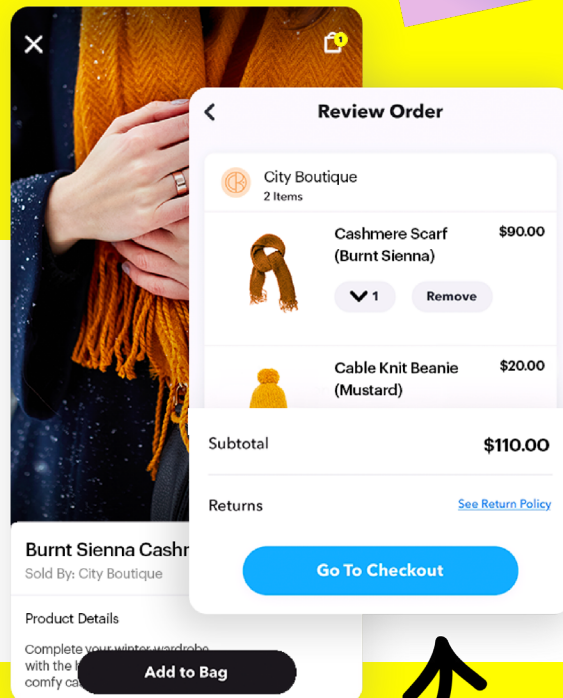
1

Review Order

City Boutique
2 Items

Cashmere Scarf (Burnt Sienna)
$90.00
1
Remove

Cable Knit Beanie (Mustard)
$20.00

Subtotal
$110.00

Returns
See Return Policy

Go To Checkout

Burnt Sienna Cashr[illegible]
Sold By: City Boutique

Product Details

Complete your winter wardrobe with the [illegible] comfy ca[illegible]

Add to Bag